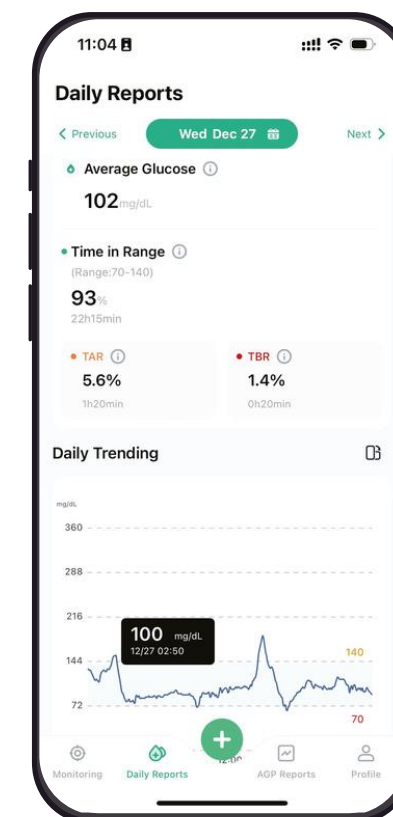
11:04

Daily Reports

< Previous
Wed Dec 27
Next >

Average Glucose
102mg/dL

Time in Range
(Range:70-140)
93%
22h15min

TAR
5.6%
1h20min

TBR
1.4%
0h20min

Daily Trending

mg/dL
360
288
216
144
72

100 mg/dL
12/27 02:50

140
70

Monitoring
Daily Reports
+
AGP Reports
Profile